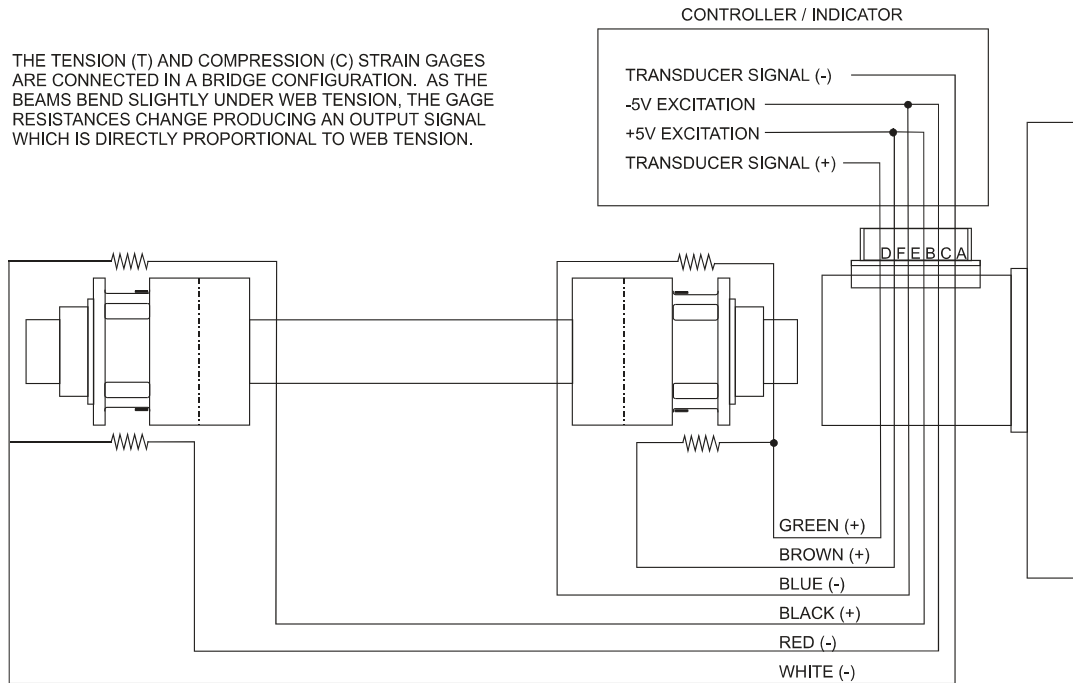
CONTROLLER / INDICATOR

THE TENSION (T) AND COMPRESSION (C) STRAIN GAGES ARE CONNECTED IN A BRIDGE CONFIGURATION. AS THE BEAMS BEND SLIGHTLY UNDER WEB TENSION, THE GAGE RESISTANCES CHANGE PRODUCING AN OUTPUT SIGNAL WHICH IS DIRECTLY PROPORTIONAL TO WEB TENSION.

TRANSDUCER SIGNAL (-)
-5V EXCITATION
+5V EXCITATION
TRANSDUCER SIGNAL (+)

D F E B C A

GREEN (+)
BROWN (+)
BLUE (-)
BLACK (+)
RED (-)
WHITE (-)